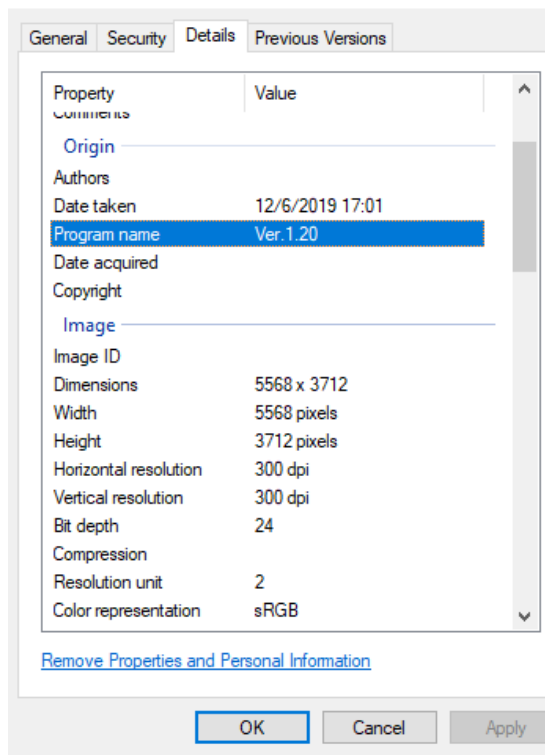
General Security Details Previous Versions

| Property | Value |
|---|---|
| Comments | |
| Origin | |
| Authors | |
| Date taken | 12/6/2019 17:01 |
| Program name | Ver.1.20 |
| Date acquired | |
| Copyright | |
| Image | |
| Image ID | |
| Dimensions | 5568 x 3712 |
| Width | 5568 pixels |
| Height | 3712 pixels |
| Horizontal resolution | 300 dpi |
| Vertical resolution | 300 dpi |
| Bit depth | 24 |
| Compression | |
| Resolution unit | 2 |
| Color representation | sRGB |

Remove Properties and Personal Information

OK Cancel Apply